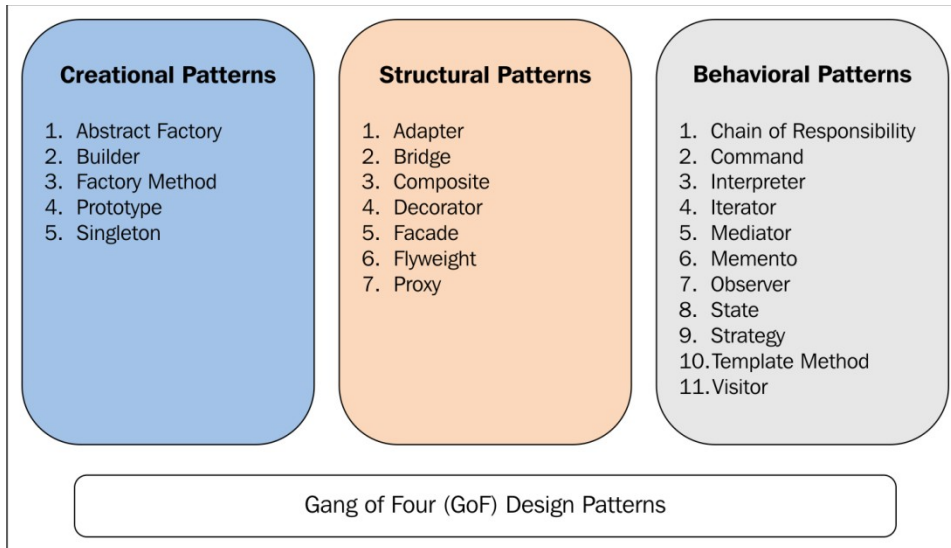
Creational Patterns

1. Abstract Factory
2. Builder
3. Factory Method
4. Prototype
5. Singleton

Structural Patterns

1. Adapter
2. Bridge
3. Composite
4. Decorator
5. Facade
6. Flyweight
7. Proxy

Behavioral Patterns

1. Chain of Responsibility
2. Command
3. Interpreter
4. Iterator
5. Mediator
6. Memento
7. Observer
8. State
9. Strategy
10. Template Method
11. Visitor

Gang of Four (GoF) Design Patterns